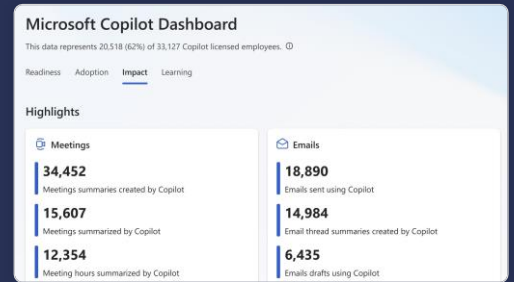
Microsoft Copilot Dashboard

This data represents 20,518 (62%) of 33,127 Copilot licensed employees. ⓘ

Readiness Adoption Impact Learning

Highlights

Meetings

34,452
Meetings summaries created by Copilot

15,607
Meetings summarized by Copilot

12,354
Meeting hours summarized by Copilot

Emails

18,890
Emails sent using Copilot

14,984
Email thread summaries created by Copilot

6,435
Emails drafts using Copilot